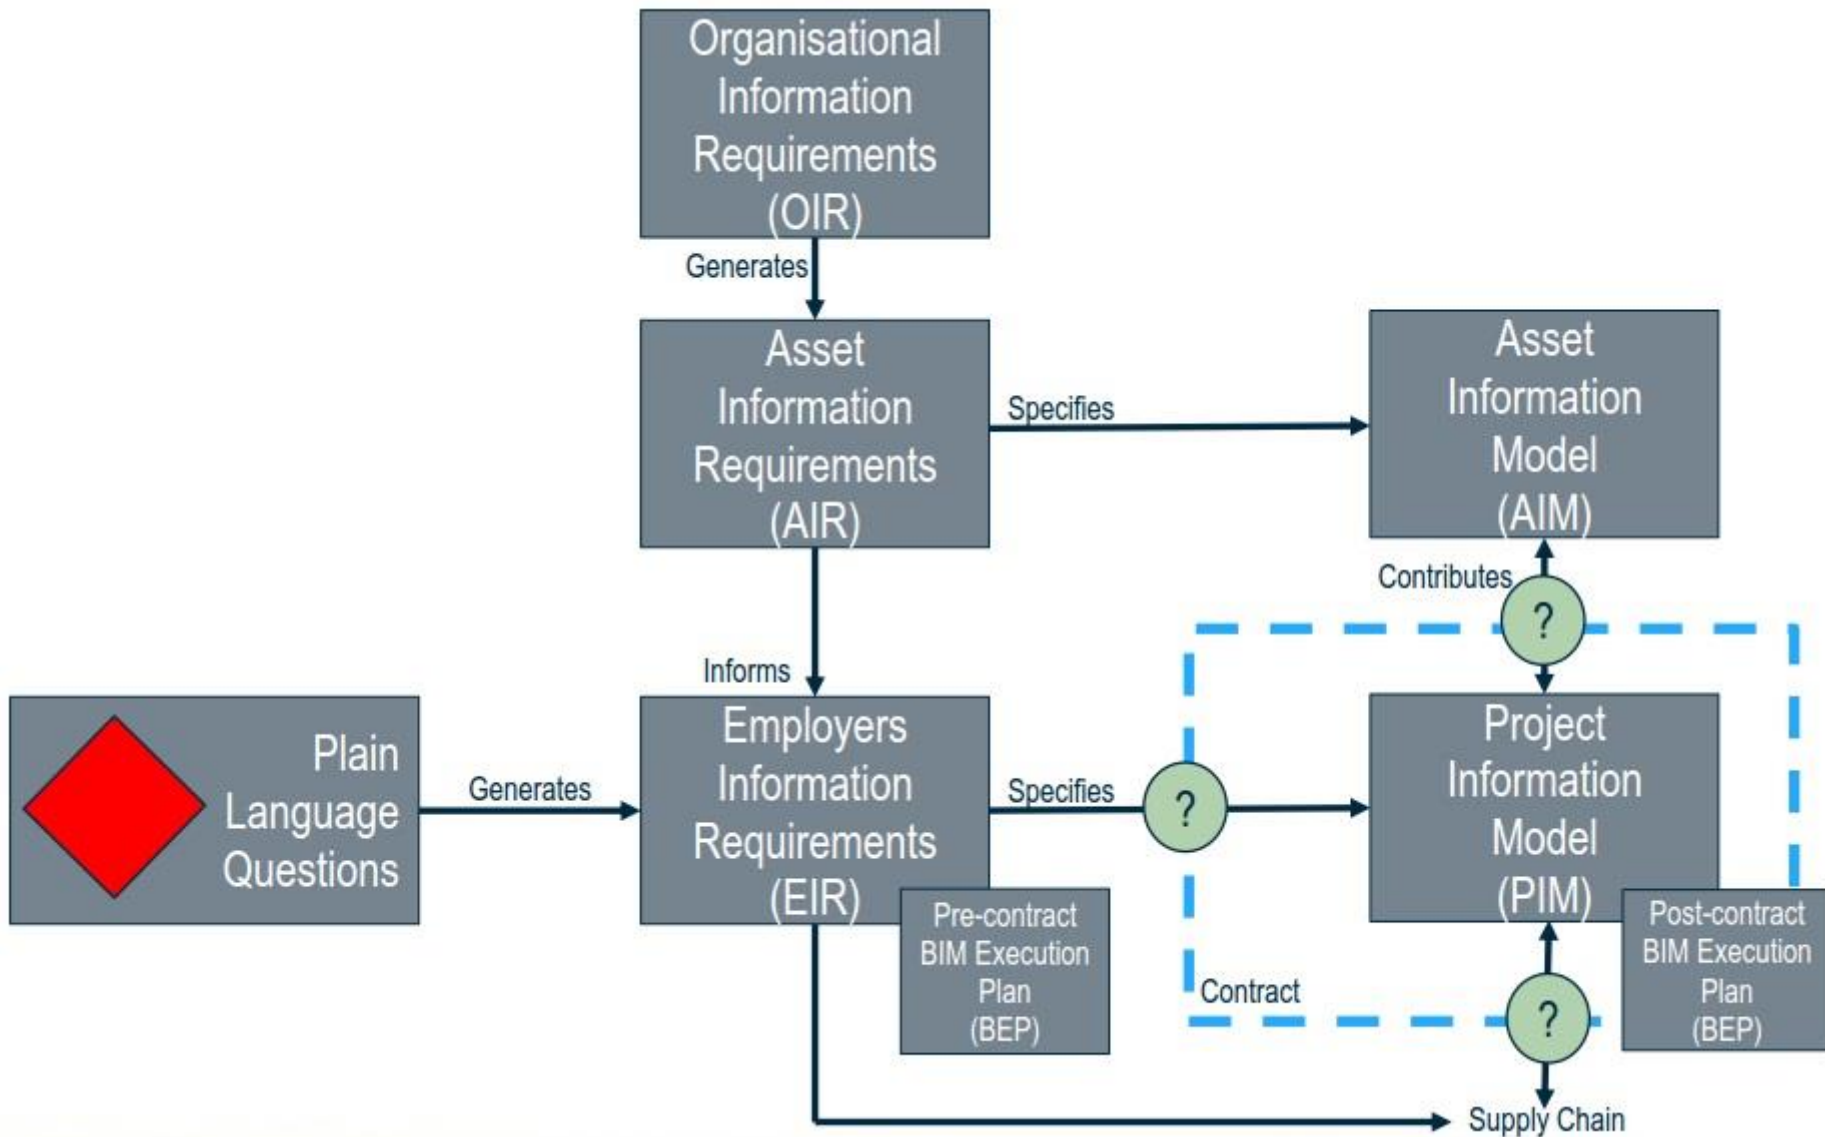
Organisational Information Requirements (OIR)

Generates

Asset Information Requirements (AIR)

Specifies

Asset Information Model (AIM)

Contributes

?

Informs

Plain Language Questions

Generates

Employers Information Requirements (EIR)

Specifies

?

Project Information Model (PIM)

Pre-contract BIM Execution Plan (BEP)

Contract

?

Post-contract BIM Execution Plan (BEP)

Supply Chain